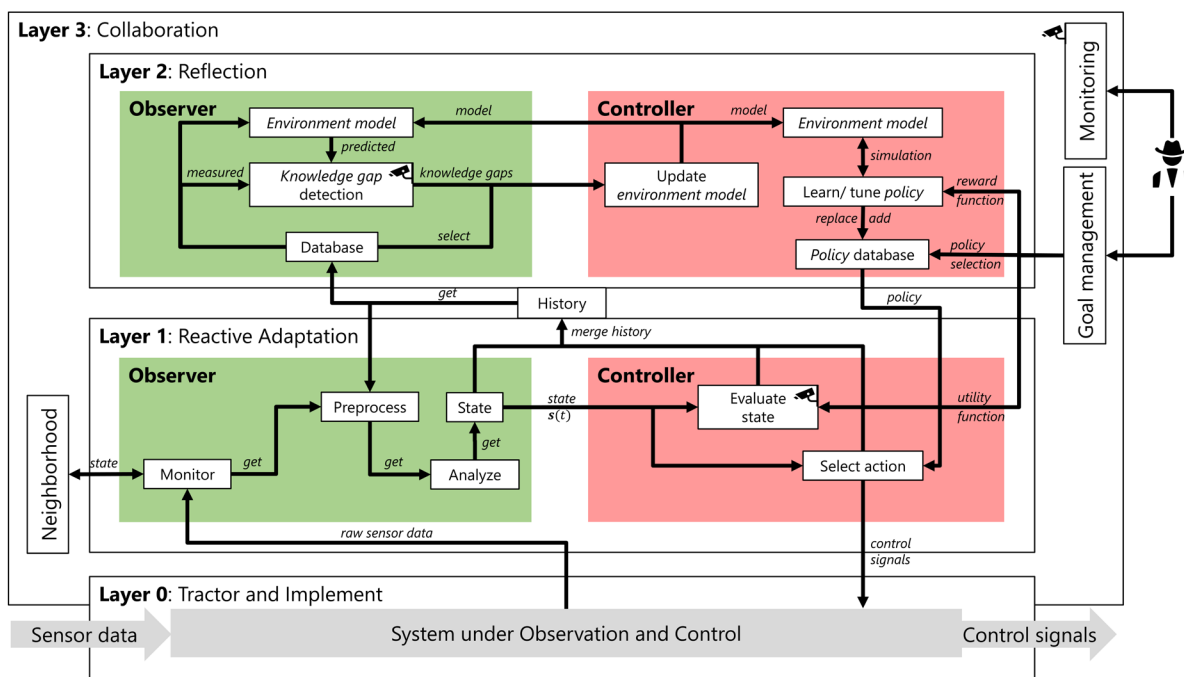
Layer 3: Collaboration

Layer 2: Reflection

Observer

Environment model

model

predicted

measured

Knowledge gap detection

knowledge gaps

Database

select

Controller

model

Environment model

simulation

Update environment model

Learn/ tune policy

reward function

replace add

Policy database

policy selection

Monitoring

Goal management

get

History

policy

Layer 1: Reactive Adaptation

merge history

Observer

Preprocess

State

state $s(t)$

Controller

Evaluate state

utility function

get

get

Neighborhood

state

Monitor

get

Analyze

Select action

raw sensor data

control signals

Layer 0: Tractor and Implement

Sensor data

System under Observation and Control

Control signals